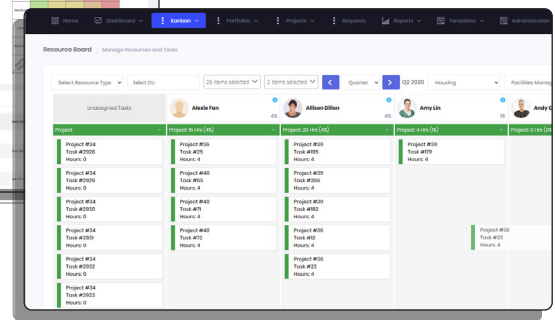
Home Dashboard Kanban Portfolios Projects Requests Reports Templates Administration

Resource Board | Manage Resources and Tasks

Select Resource Type | Select Ou | 26 items selected | 2 items selected | Quarter | Q2 2020 | Housing | Facilities Manag

Unassigned Tasks

Alexie Fan 4%

Allison Dillon 4%

Amy Lin 4%

Andy G

Project

Project: 16 Hrs (4%)

Project: 20 Hrs (4%)

Project: 4 Hrs (1%)

Project: 0 Hrs

Project: #34
Task #2928
Hours: 0

Project: #34
Task #2929
Hours: 0

Project: #34
Task #2930
Hours: 0

Project: #34
Task #2931
Hours: 0

Project: #34
Task #2932
Hours: 0

Project: #34
Task #2933
Hours: 0

Project: #39
Task #25
Hours: 4

Project: #40
Task #65
Hours: 4

Project: #40
Task #71
Hours: 4

Project: #40
Task #72
Hours: 4

Project: #39
Task #195
Hours: 4

Project: #39
Task #256
Hours: 4

Project: #39
Task #182
Hours: 4

Project: #35
Task #12
Hours: 4

Project: #35
Task #23
Hours: 4

Project: #39
Task #170
Hours: 4

Project: #36
Task #23
Hours: 4